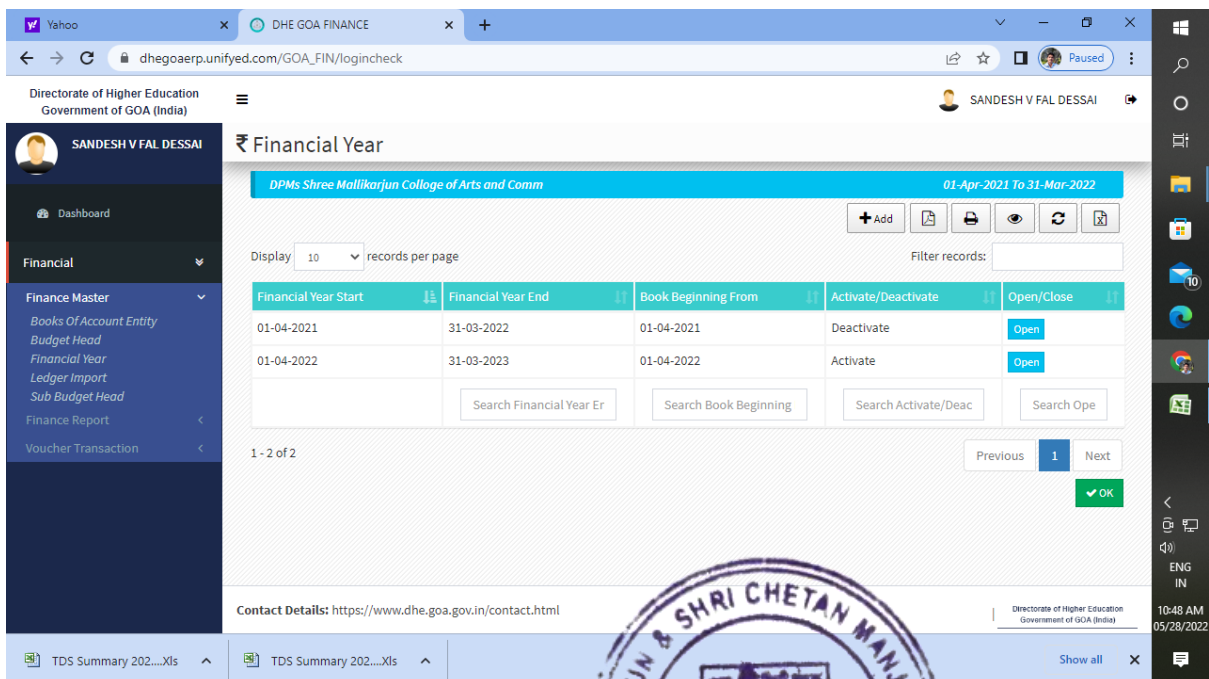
Yahoo
DHE GOA FINANCE
dhegoaerp.unifyed.com/GOA_FIN/logincheck
Paused

Directorate of Higher Education Government of GOA (India)
SANDESH V FAL DESSAI

SANDESH V FAL DESSAI
Dashboard
Financial
Finance Master
Books Of Account Entity
Budget Head
Financial Year
Ledger Import
Sub Budget Head
Finance Report
Voucher Transaction

₹ Financial Year

DPMs Shree Mallikarjun College of Arts and Comm
01-Apr-2021 To 31-Mar-2022

Add

Display 10 records per page
Filter records:

| Financial Year Start | Financial Year End | Book Beginning From | Activate/Deactivate | Open/Close |
|---|---|---|---|---|
| 01-04-2021 | 31-03-2022 | 01-04-2021 | Deactivate | Open |
| 01-04-2022 | 31-03-2023 | 01-04-2022 | Activate | Open |
| | Search Financial Year Er | Search Book Beginning | Search Activate/Deac | Search Ope |

1 - 2 of 2
Previous 1 Next
OK

Contact Details: https://www.dhe.goa.gov.in/contact.html
Directorate of Higher Education Government of GOA (India)

SHRI CHETAN

TDS Summary 202....Xls
TDS Summary 202....Xls
Show all

ENG IN
10:48 AM
05/28/2022
10